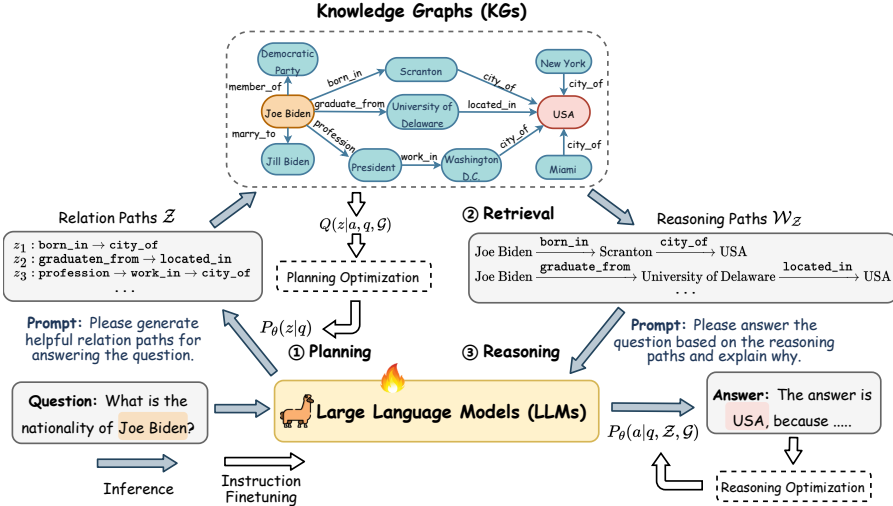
Knowledge Graphs (KGs)

Democratic Party

member_of

born_in

Scranton

city_of

New York

city_of

Joe Biden

graduate_from

University of Delaware

located_in

USA

marry_to

profession

city_of

city_of

Jill Biden

President

work_in

Washington D.C.

Miami

Relation Paths $\mathcal{Z}$

$Q(z|a,q,\mathcal{G})$

② Retrieval

Reasoning Paths $\mathcal{W}_{\mathcal{Z}}$

$z_1$ : born_in → city_of
$z_2$ : graduaten_from → located_in
$z_3$ : profession → work_in → city_of
...

Planning Optimization

Joe Biden $\xrightarrow{\texttt{born\_in}}$ Scranton $\xrightarrow{\texttt{city\_of}}$ USA
Joe Biden $\xrightarrow{\texttt{graduate\_from}}$ University of Delaware $\xrightarrow{\texttt{located\_in}}$ USA
...

Prompt: Please generate helpful relation paths for answering the question.

$P_\theta(z|q)$

① Planning

③ Reasoning

Prompt: Please answer the question based on the reasoning paths and explain why.

Question: What is the nationality of Joe Biden?

Large Language Models (LLMs)

Answer: The answer is USA, because .....

$P_\theta(a|q,\mathcal{Z},\mathcal{G})$

Inference

Instruction Finetuning

Reasoning Optimization